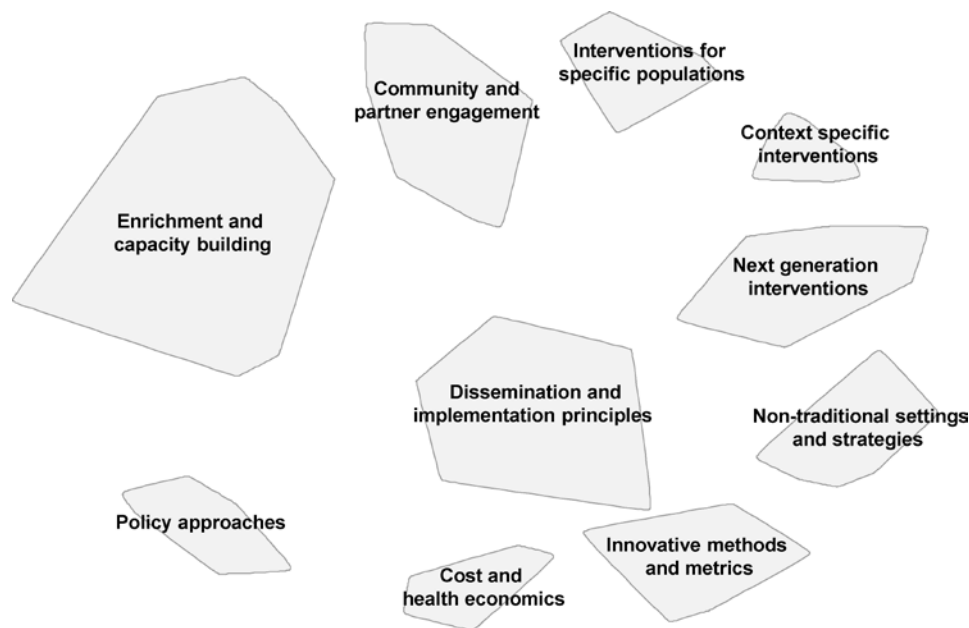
Community and partner engagement

Interventions for specific populations

Context specific interventions

Enrichment and capacity building

Next generation interventions

Dissemination and implementation principles

Non-traditional settings and strategies

Policy approaches

Innovative methods and metrics

Cost and health economics